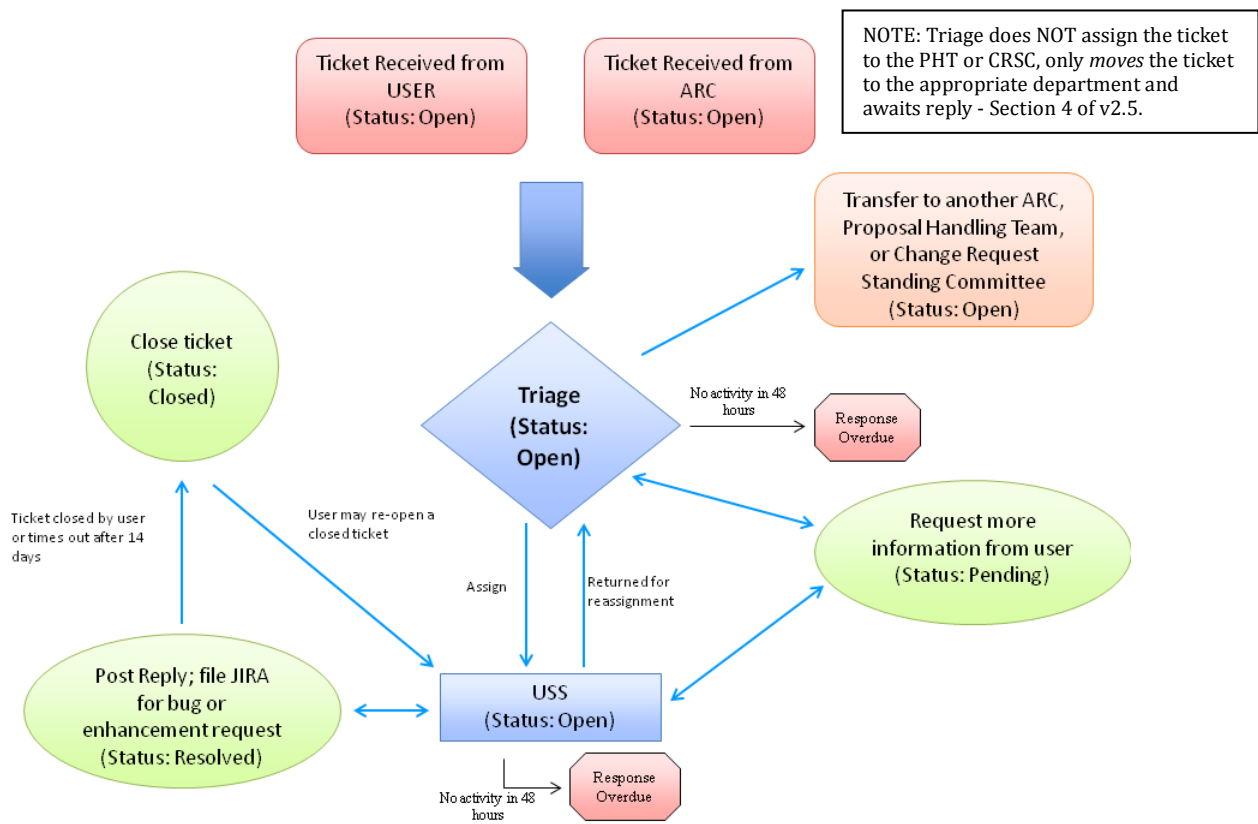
NOTE: Triage does NOT assign the ticket to the PHT or CRSC, only *moves* the ticket to the appropriate department and awaits reply - Section 4 of v2.5.

Ticket Received from USER (Status: Open)

Ticket Received from ARC (Status: Open)

Transfer to another ARC, Proposal Handling Team, or Change Request Standing Committee (Status: Open)

Close ticket (Status: Closed)

Triage (Status: Open)

No activity in 48 hours

Response Overdue

Ticket closed by user or times out after 14 days

User may re-open a closed ticket

Request more information from user (Status: Pending)

Assign

Returned for reassignment

Post Reply; file JIRA for bug or enhancement request (Status: Resolved)

USS (Status: Open)

No activity in 48 hours

Response Overdue